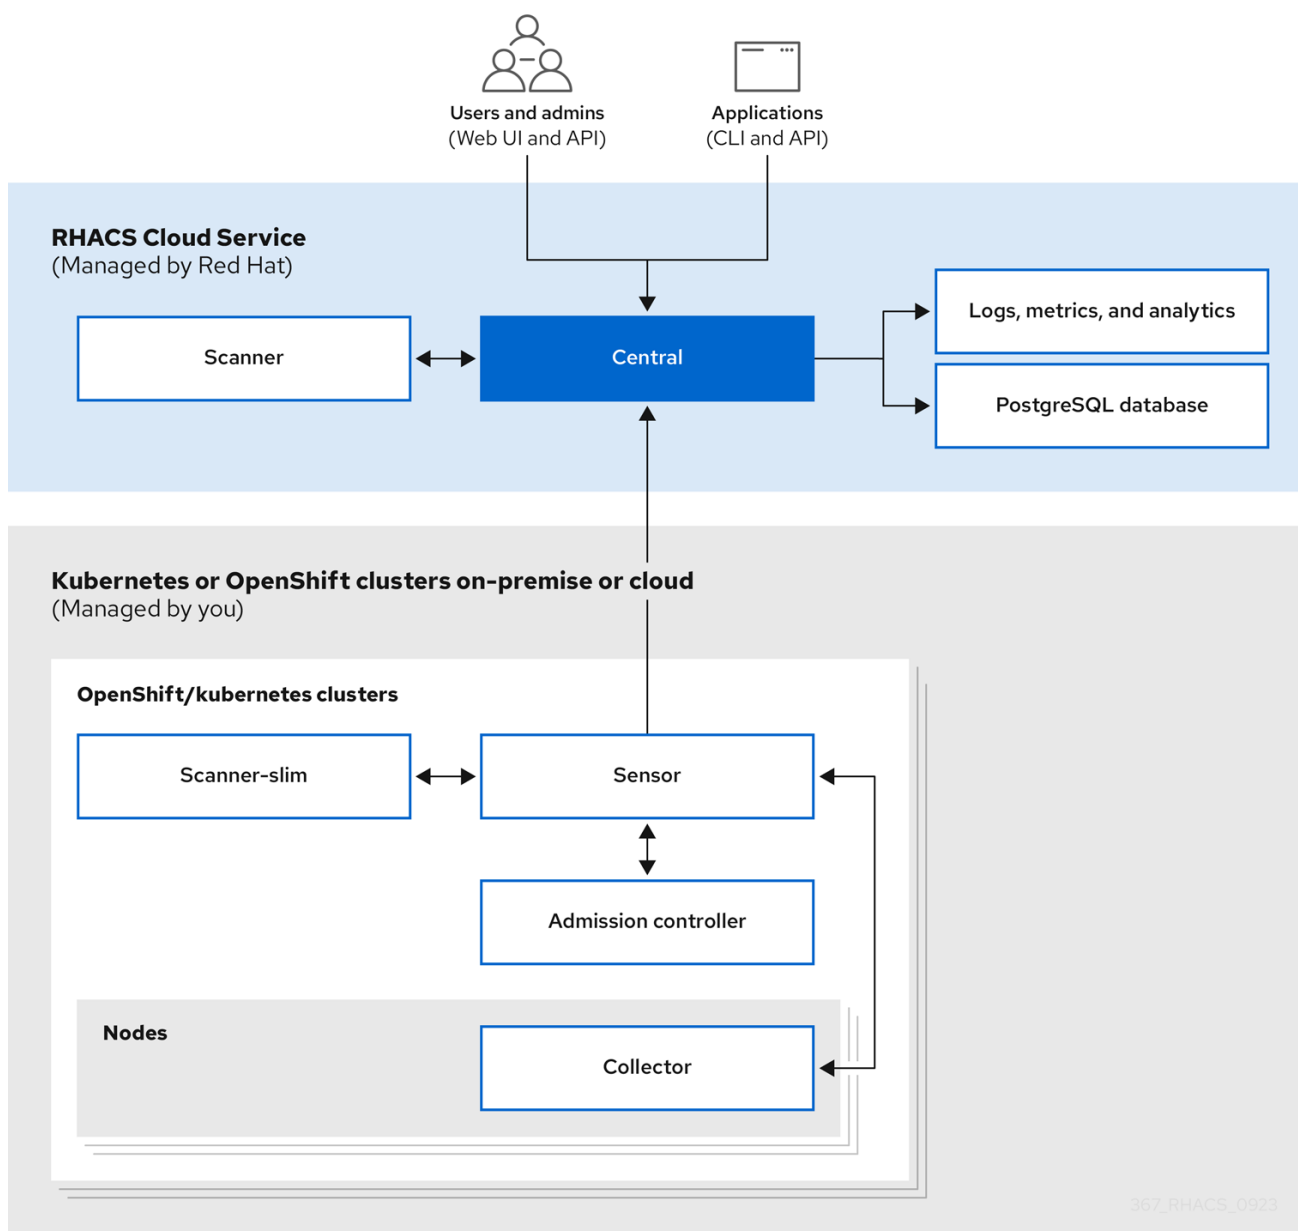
Users and admins
(Web UI and API)

Applications
(CLI and API)

RHACS Cloud Service
(Managed by Red Hat)

Scanner

Central

Logs, metrics, and analytics

PostgreSQL database

Kubernetes or OpenShift clusters on-premise or cloud
(Managed by you)

OpenShift/kubernetes clusters

Scanner-slim

Sensor

Admission controller

Nodes

Collector

367_RHACS_0923